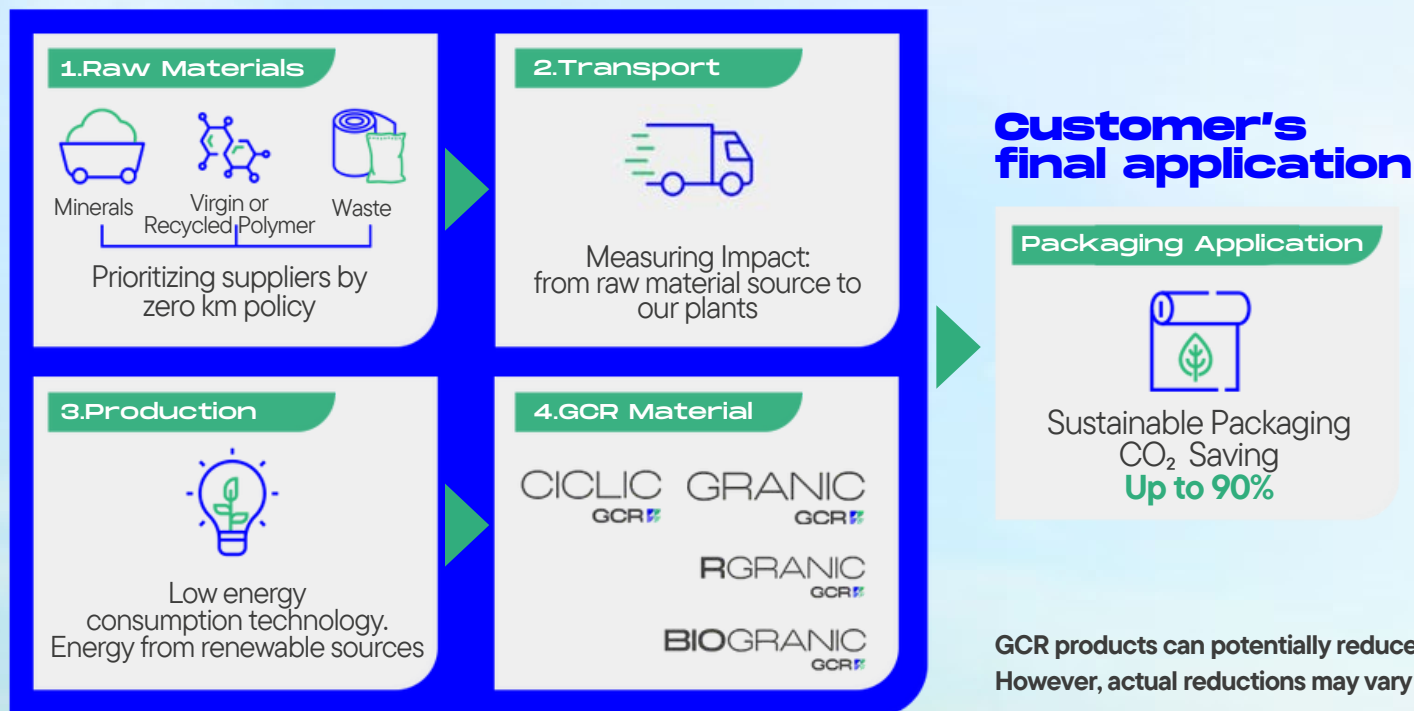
1.Raw Materials

Minerals

Virgin or Recycled Polymer

Waste

Prioritizing suppliers by zero km policy

2.Transport

Measuring Impact: from raw material source to our plants

3.Production

Low energy consumption technology. Energy from renewable sources

4.GCR Material

CICLIC GCR

GRANIC GCR

RGRANIC GCR

BIOGRANIC GCR

Customer's final application

Packaging Application

Sustainable Packaging $CO_2$ Saving Up to 90%

GCR products can potentially reduce

However, actual reductions may vary